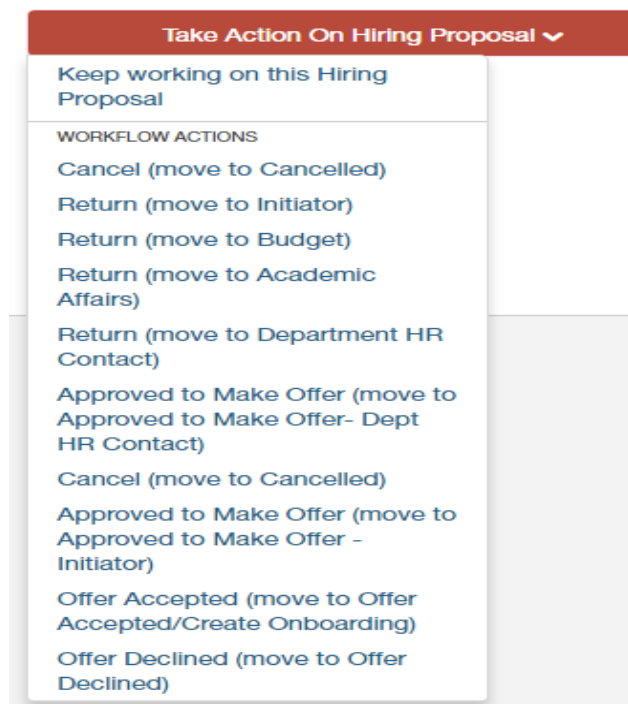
Take Action On Hiring Proposal

Keep working on this Hiring Proposal

WORKFLOW ACTIONS

Cancel (move to Cancelled)

Return (move to Initiator)

Return (move to Budget)

Return (move to Academic Affairs)

Return (move to Department HR Contact)

Approved to Make Offer (move to Approved to Make Offer- Dept HR Contact)

Cancel (move to Cancelled)

Approved to Make Offer (move to Approved to Make Offer - Initiator)

Offer Accepted (move to Offer Accepted/Create Onboarding)

Offer Declined (move to Offer Declined)